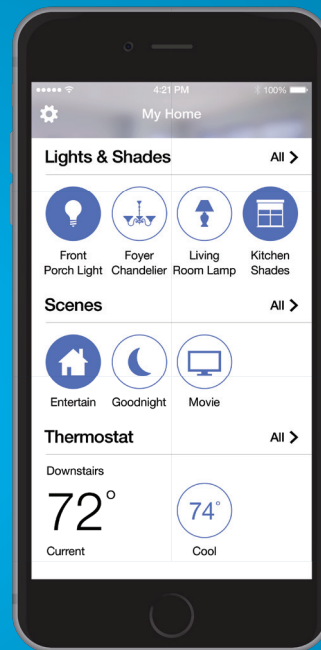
4:21 PM
100%

My Home

Lights & Shades
All >

Front Porch Light
Foyer Chandelier
Living Room Lamp
Kitchen Shades

Scenes
All >

Entertain
Goodnight
Movie

Thermostat
All >

Downstairs

72°
Current

74°
Cool